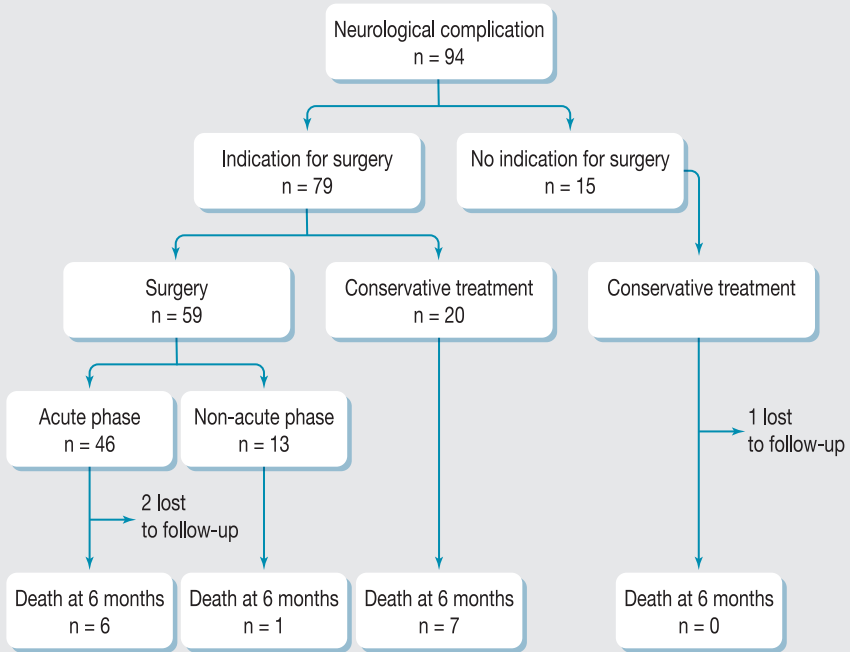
Neurological complication
n = 94

Indication for surgery
n = 79

No indication for surgery
n = 15

Surgery
n = 59

Conservative treatment
n = 20

Conservative treatment

Acute phase
n = 46

Non-acute phase
n = 13

1 lost
to follow-up

2 lost
to follow-up

Death at 6 months
n = 6

Death at 6 months
n = 1

Death at 6 months
n = 7

Death at 6 months
n = 0